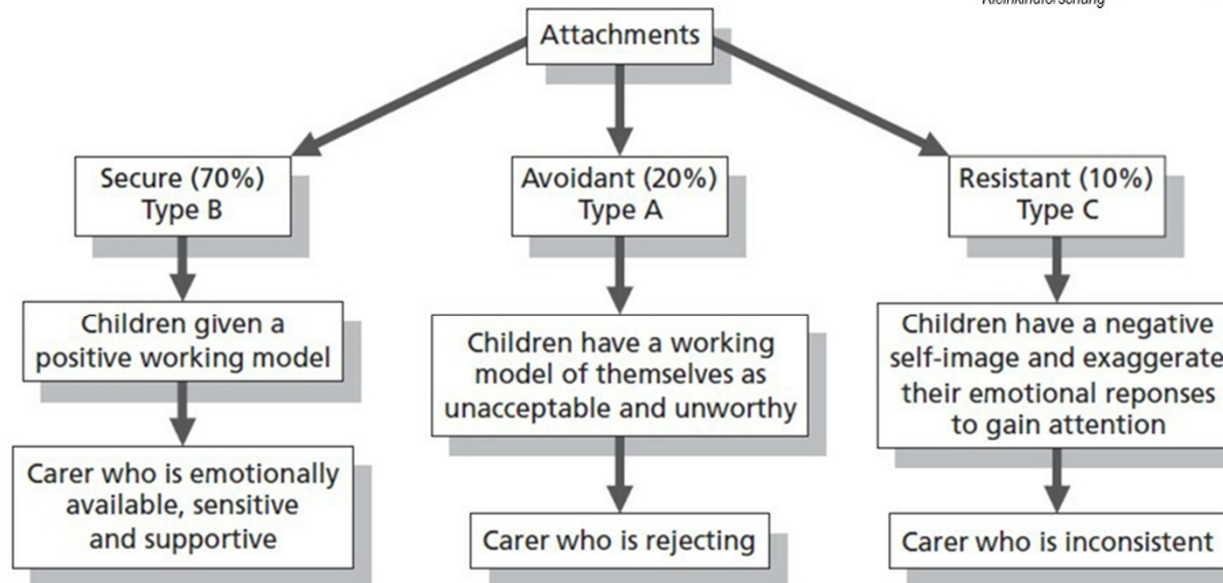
Kleinkindforschung

Attachments

Secure (70%)
Type B

Children given a positive working model

Carer who is emotionally available, sensitive and supportive

Avoidant (20%)
Type A

Children have a working model of themselves as unacceptable and unworthy

Carer who is rejecting

Resistant (10%)
Type C

Children have a negative self-image and exaggerate their emotional reponses to gain attention

Carer who is inconsistent